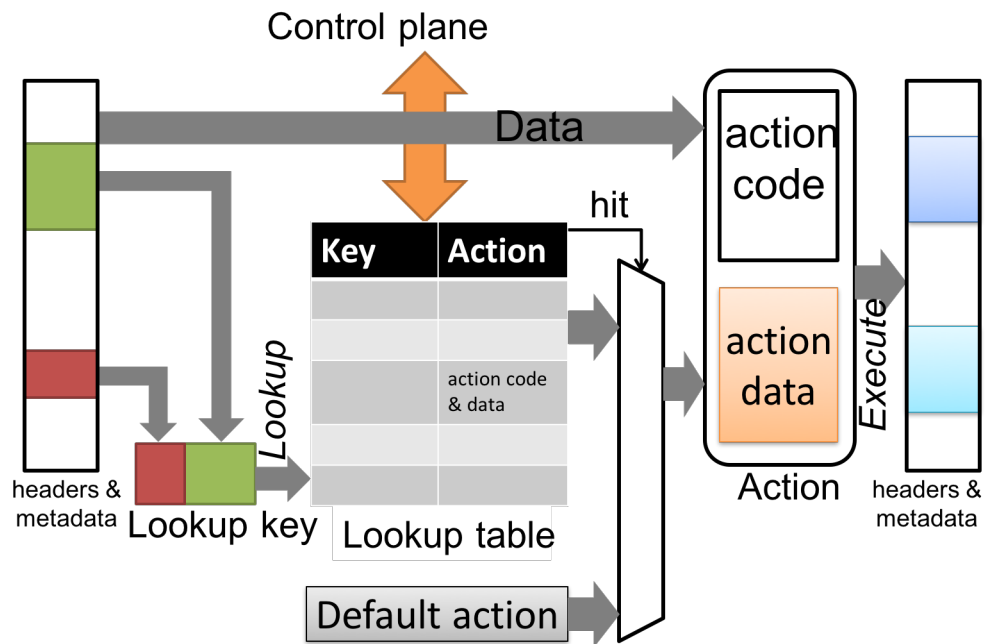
Control plane

Data

action code

hit

| Key | Action |
|---|---|
| | |
| | |
| | action code & data |
| | |
| | |

action data

Execute

Lookup

headers & metadata

Lookup key

Lookup table

Action

headers & metadata

Default action